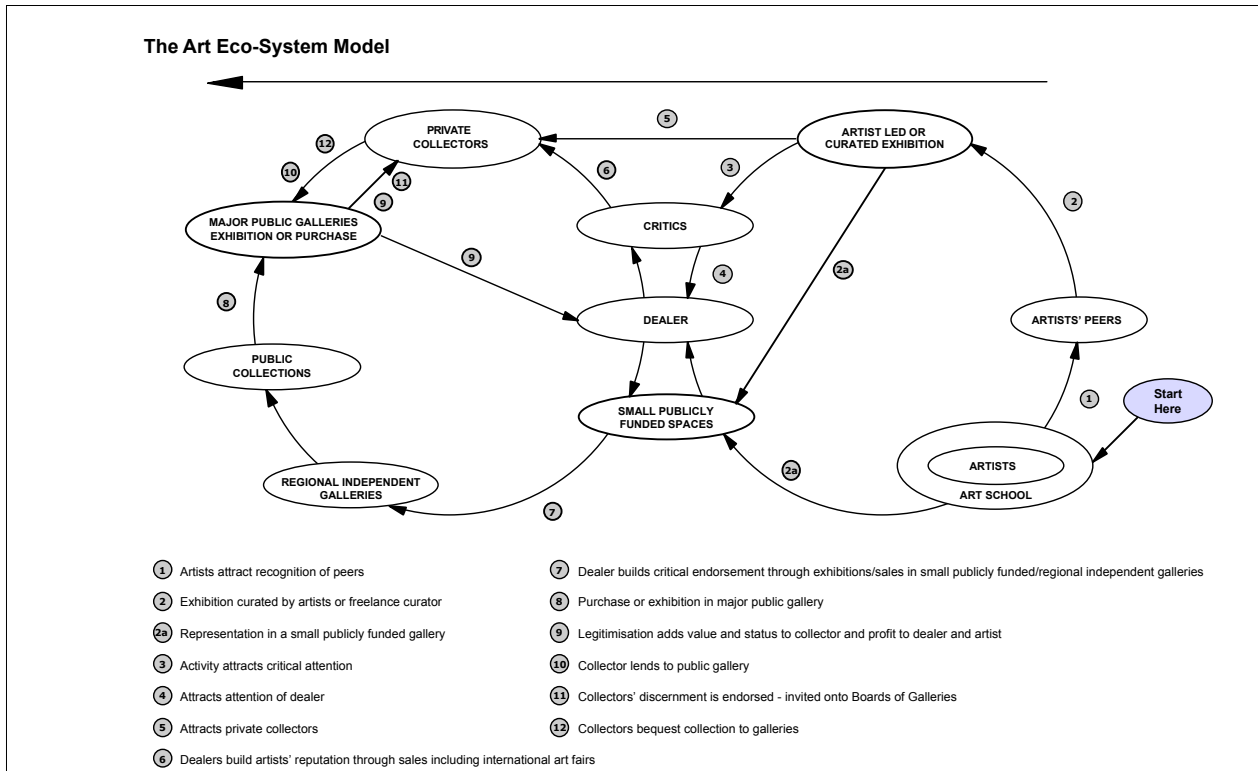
The Art Eco-System Model

PRIVATE COLLECTORS

5

ARTIST LED OR CURATED EXHIBITION

12

10

11

9

6

3

2

MAJOR PUBLIC GALLERIES EXHIBITION OR PURCHASE

CRITICS

9

4

2a

8

DEALER

ARTISTS' PEERS

PUBLIC COLLECTIONS

1

Start Here

SMALL PUBLICLY FUNDED SPACES

ARTISTS

2a

ART SCHOOL

REGIONAL INDEPENDENT GALLERIES

7

1 Artists attract recognition of peers

2 Exhibition curated by artists or freelance curator

2a Representation in a small publicly funded gallery

3 Activity attracts critical attention

4 Attracts attention of dealer

5 Attracts private collectors

6 Dealers build artists' reputation through sales including international art fairs

7 Dealer builds critical endorsement through exhibitions/sales in small publicly funded/regional independent galleries

8 Purchase or exhibition in major public gallery

9 Legitimisation adds value and status to collector and profit to dealer and artist

10 Collector lends to public gallery

11 Collectors' discernment is endorsed - invited onto Boards of Galleries

12 Collectors bequest collection to galleries